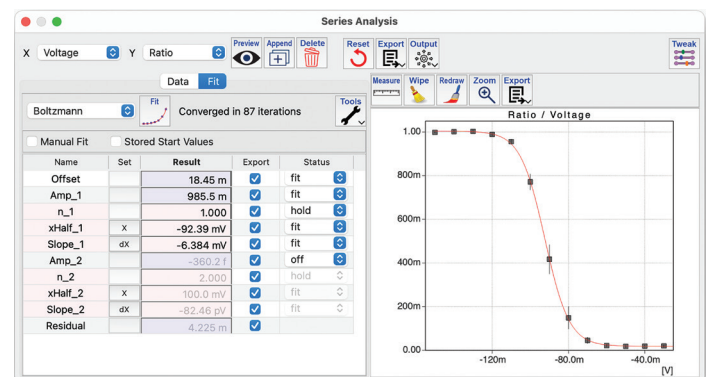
Series Analysis

X Voltage Y Ratio Preview Append Delete Reset Export Output Tweak

Data Fit

Boltzmann Fit Converged in 87 iterations Tools

Manual Fit Stored Start Values

| Name | Set | Result | Export | Status |
|---|---|---|---|---|
| Offset | | 18.45 m | ☑ | fit |
| Amp_1 | | 985.5 m | ☑ | fit |
| n_1 | | 1.000 | ☑ | hold |
| xHalf_1 | X | -92.39 mV | ☑ | fit |
| Slope_1 | dX | -6.384 mV | ☑ | fit |
| Amp_2 | | -360.2 f | ☑ | off |
| n_2 | | 2.000 | ☑ | hold |
| xHalf_2 | X | 100.0 mV | ☑ | fit |
| Slope_2 | dX | -82.46 pV | ☑ | fit |
| Residual | | 4.225 m | ☑ | |

Measure Wipe Redraw Zoom Export

Ratio / Voltage

1.00
800m
600m
400m
200m
0.00
-120m
-80.0m
-40.0m
[V]